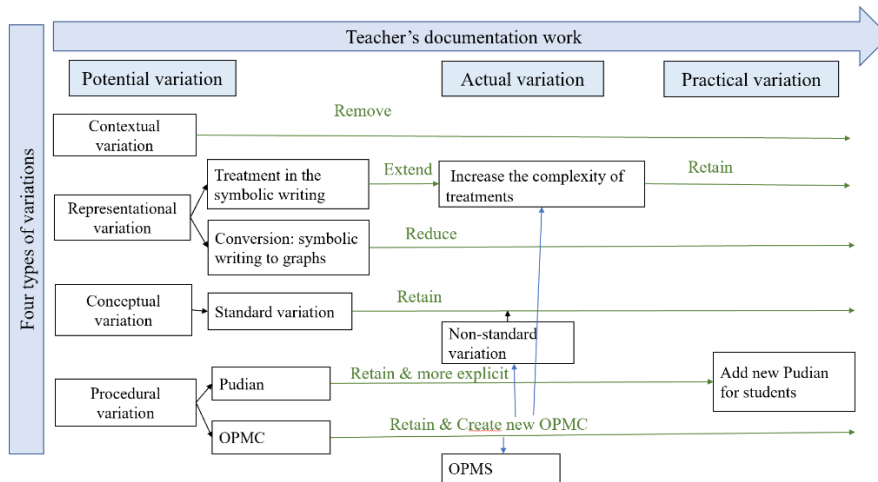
Teacher's documentation work

Four types of variations

Potential variation

Actual variation

Practical variation

Contextual variation

Remove

Representational variation

Treatment in the symbolic writing

Extend

Increase the complexity of treatments

Retain

Conversion: symbolic writing to graphs

Reduce

Conceptual variation

Standard variation

Retain

Non-standard variation

Procedural variation

Pudian

Retain & more explicit

Add new Pudian for students

OPMC

Retain & Create new OPMC

OPMS